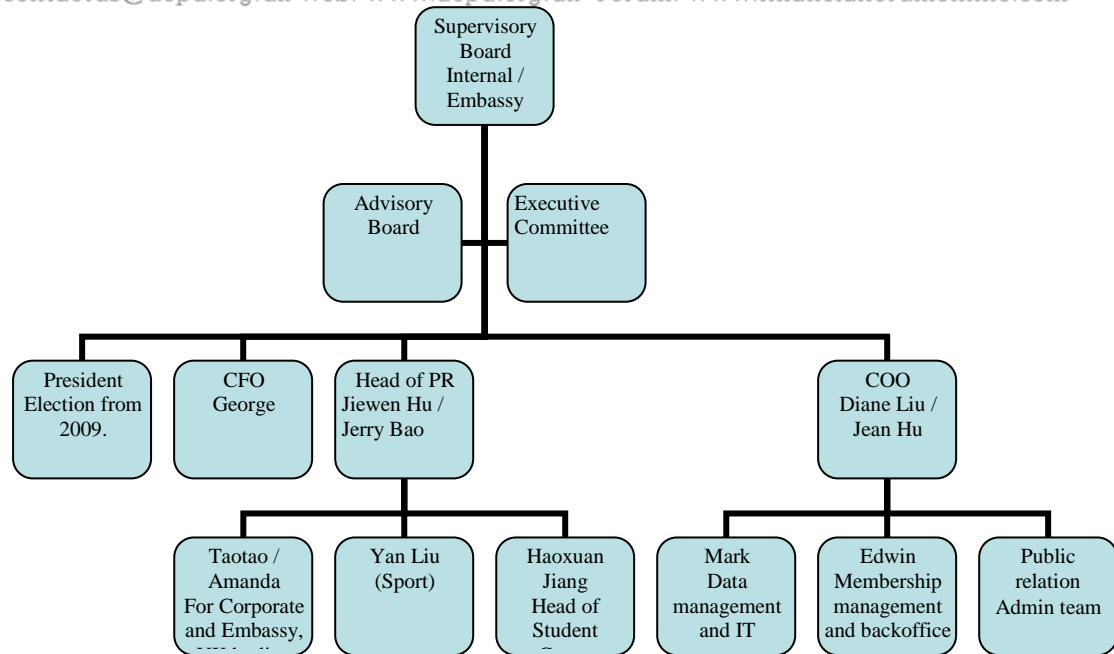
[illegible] Web: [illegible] Forum: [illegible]

Supervisory Board Internal / Embassy

Advisory Board

Executive Committee

President Election from 2009.

CFO George

Head of PR Jiewen Hu / Jerry Bao

COO Diane Liu / Jean Hu

Taotao / Amanda For Corporate and Embassy, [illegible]

Yan Liu (Sport)

Haoxuan Jiang Head of Student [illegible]

Mark Data management and IT

Edwin Membership management and backoffice

Public relation Admin team